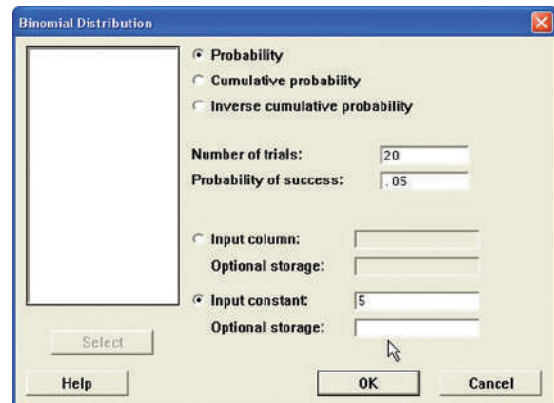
Binomial Distribution

Probability
Cumulative probability
Inverse cumulative probability

Number of trials: 20
Probability of success: .05

Input column:
Optional storage:

Input constant: 5
Optional storage:

Select

Help
OK
Cancel